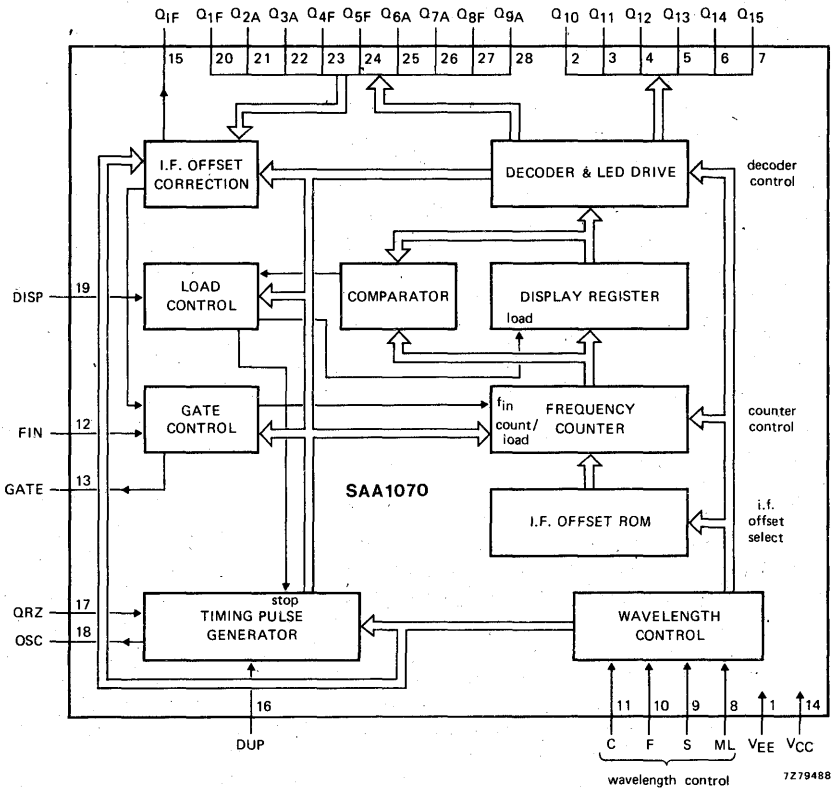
$Q_{IF}$ $Q_{1F}$ $Q_{2A}$ $Q_{3A}$ $Q_{4F}$ $Q_{5F}$ $Q_{6A}$ $Q_{7A}$ $Q_{8F}$ $Q_{9A}$ $Q_{10}$ $Q_{11}$ $Q_{12}$ $Q_{13}$ $Q_{14}$ $Q_{15}$

15 20 21 22 23 24 25 26 27 28 2 3 4 5 6 7

I.F. OFFSET CORRECTION

DECODER & LED DRIVE

decoder control

LOAD CONTROL

COMPARATOR

DISPLAY REGISTER

load

DISP 19

GATE CONTROL

$f_{in}$ FREQUENCY COUNTER

count/load

counter control

FIN 12

GATE 13

SAA1070

I.F. OFFSET ROM

i.f. offset select

stop

QRZ 17

OSC 18

TIMING PULSE GENERATOR

WAVELENGTH CONTROL

16

DUP

11 10 9 8 1 14

C F S ML $V_{EE}$ $V_{CC}$

wavelength control

7Z79488